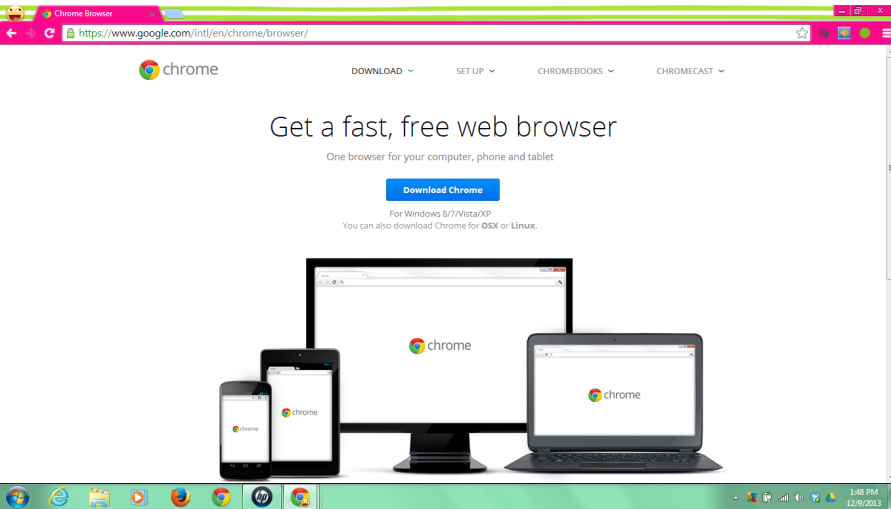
Chrome Browser

https://www.google.com/intl/en/chrome/browser/

chrome

DOWNLOAD

SET UP

CHROMEBOOKS

CHROMECAST

Get a fast, free web browser

One browser for your computer, phone and tablet

Download Chrome

For Windows 8/7/Vista/XP

You can also download Chrome for OSX or Linux.

chrome

chrome

chrome

chrome

1:48 PM
12/9/2013